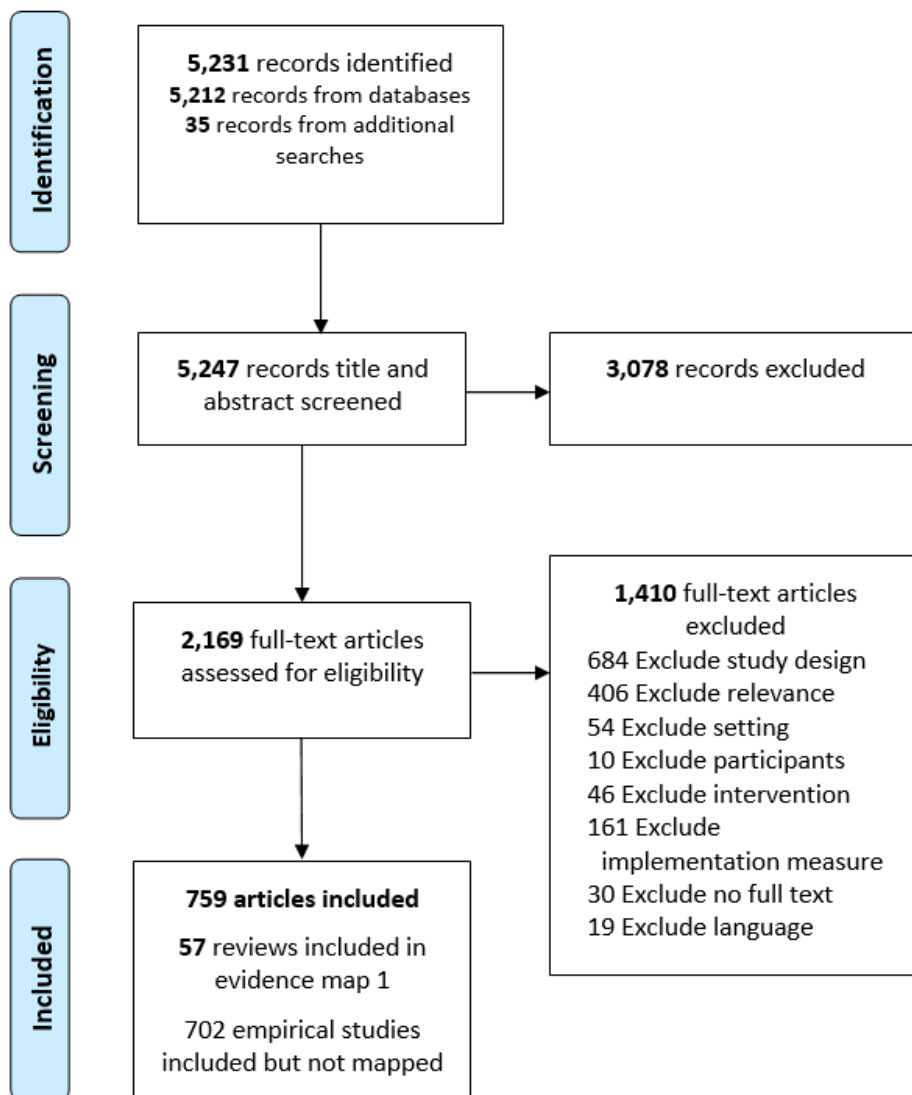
Identification

5,231 records identified
5,212 records from databases
35 records from additional searches

Screening

5,247 records title and abstract screened

3,078 records excluded

Eligibility

2,169 full-text articles assessed for eligibility

1,410 full-text articles excluded
684 Exclude study design
406 Exclude relevance
54 Exclude setting
10 Exclude participants
46 Exclude intervention
161 Exclude implementation measure
30 Exclude no full text
19 Exclude language

Included

759 articles included
57 reviews included in evidence map 1
702 empirical studies included but not mapped